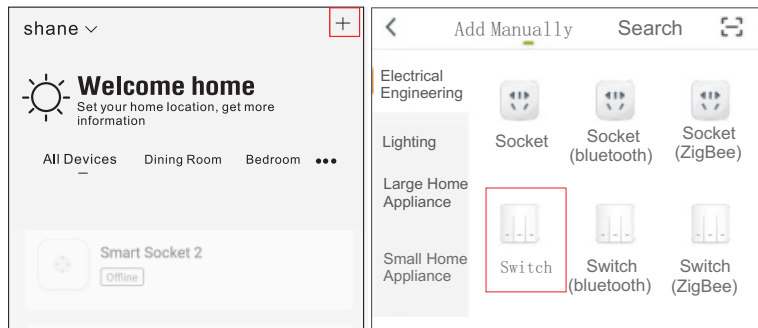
shane ∨

+

Welcome home

Set your home location, get more information

All Devices Dining Room Bedroom •••

Smart Socket 2

Offline

<

Add Manually

Search

Electrical Engineering

Lighting

Large Home Appliance

Small Home Appliance

Socket

Socket (bluetooth)

Socket (ZigBee)

Switch

Switch (bluetooth)

Switch (ZigBee)